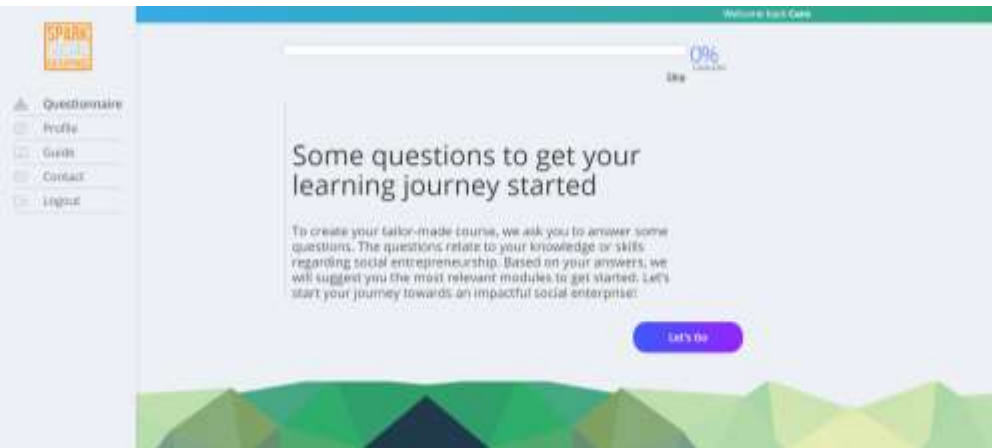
SPARK SOCIAL LEARNING

Welcome back Caro

0%

Skip

Questionnaire
Profile
Guide
Contact
Logout

Some questions to get your learning journey started

To create your tailor-made course, we ask you to answer some questions. The questions relate to your knowledge or skills regarding social entrepreneurship. Based on your answers, we will suggest you the most relevant modules to get started. Let's start your journey towards an impactful social enterprise!

Let's Go